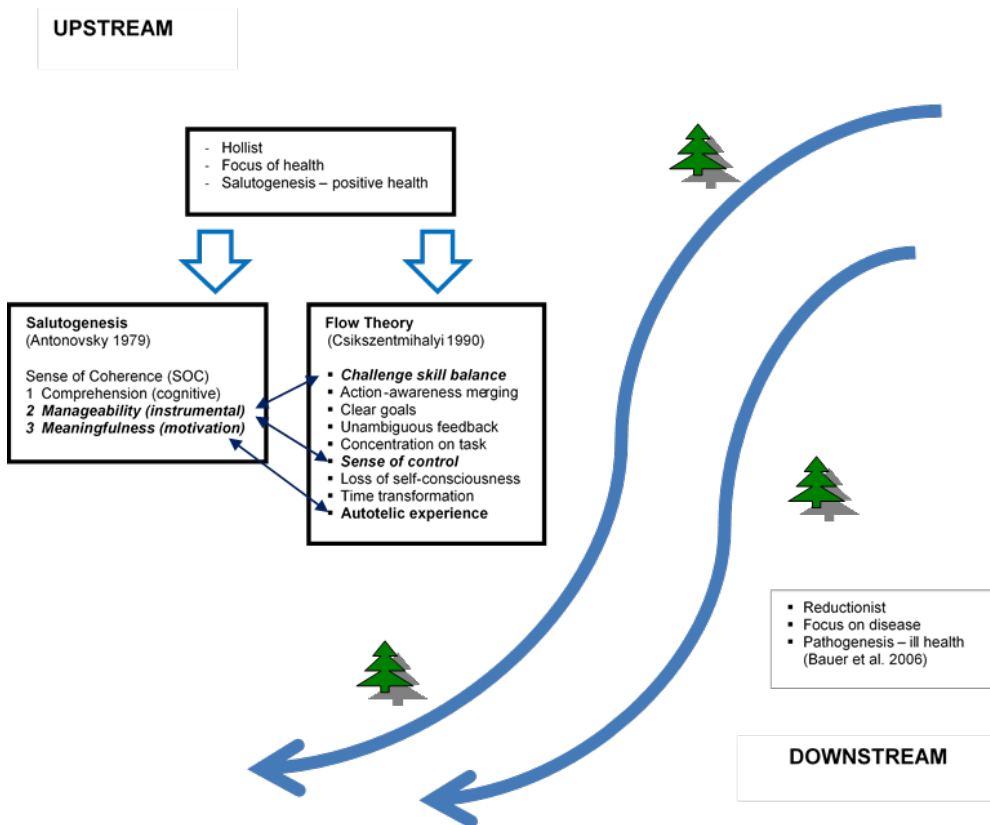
UPSTREAM

- Hollist
- Focus of health
- Salutogenesis – positive health

Salutogenesis
(Antonovsky 1979)

Sense of Coherence (SOC)
1 Comprehension (cognitive)
*2 Manageability (instrumental)*
*3 Meaningfulness (motivation)*

Flow Theory
(Csikszentmihalyi 1990)

- *Challenge skill balance*
- Action-awareness merging
- Clear goals
- Unambiguous feedback
- Concentration on task
- *Sense of control*
- Loss of self-consciousness
- Time transformation
- Autotelic experience

- Reductionist
- Focus on disease
- Pathogenesis – ill health
(Bauer et al. 2006)

DOWNSTREAM